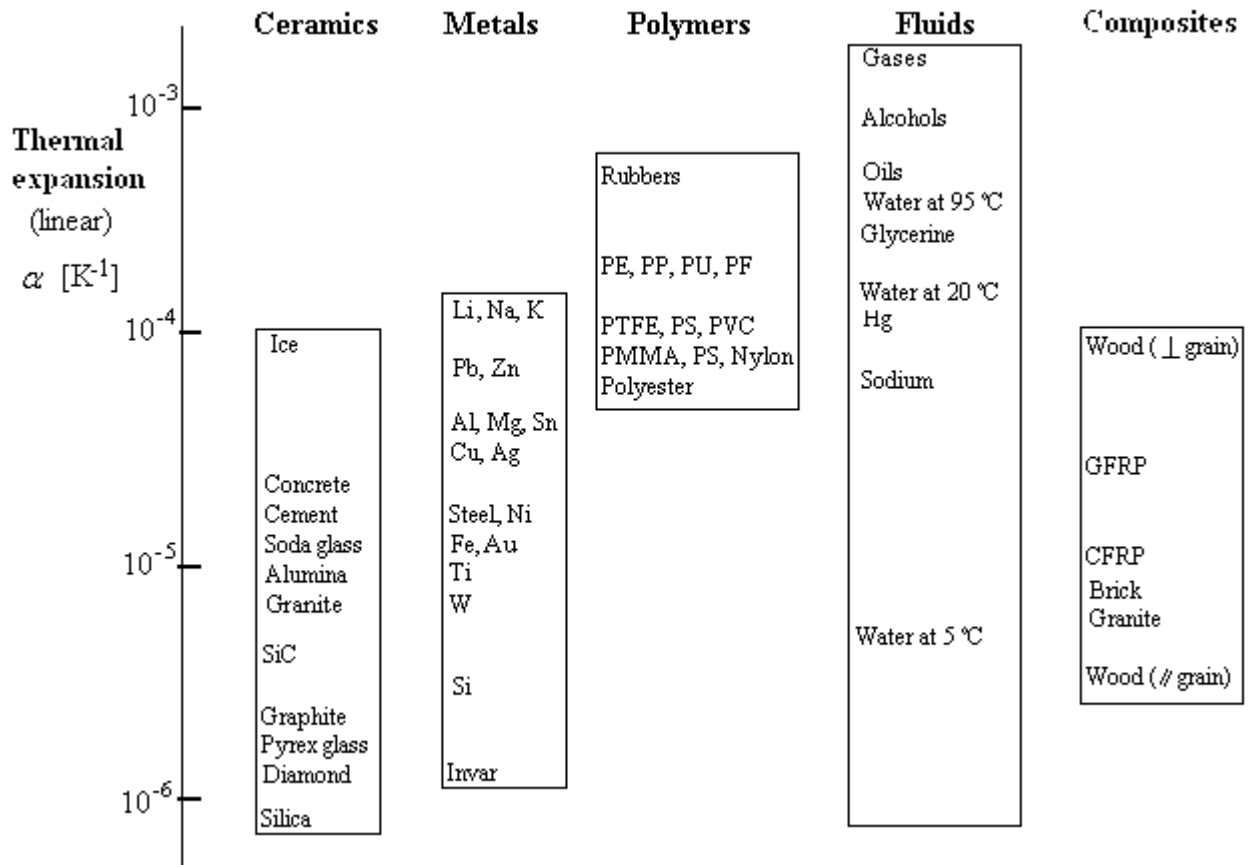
Ceramics Metals Polymers Fluids Composites

$10^{-3}$

Thermal expansion (linear)

$\alpha$ [K$^{-1}$]

$10^{-4}$

$10^{-5}$

$10^{-6}$

Ice

Concrete
Cement
Soda glass
Alumina
Granite

SiC

Graphite
Pyrex glass
Diamond

Silica

Li, Na, K

Pb, Zn

Al, Mg, Sn
Cu, Ag

Steel, Ni
Fe, Au
Ti
W

Si

Invar

Rubbers

PE, PP, PU, PF

PTFE, PS, PVC
PMMA, PS, Nylon
Polyester

Gases

Alcohols

Oils
Water at 95 °C
Glycerine

Water at 20 °C
Hg

Sodium

Water at 5 °C

Wood ( $\perp$ grain)

GFRP

CFRP
Brick
Granite

Wood ( // grain)